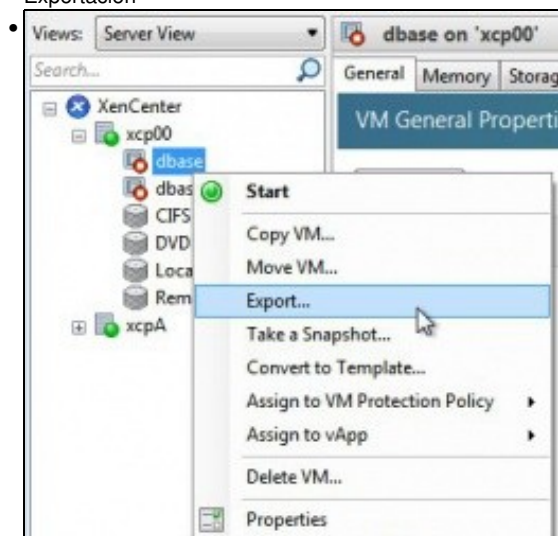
Exportación

Views: Server View

Search...

dbase on 'xcp00'

General Memory Storag

VM General Properti

XenCenter
xcp00
dbase
dbas
CIFS
DVD
Loca
Rem
xcpA

Start
Copy VM...
Move VM...
Export...
Take a Snapshot...
Convert to Template...
Assign to VM Protection Policy
Assign to vApp
Delete VM...
Properties